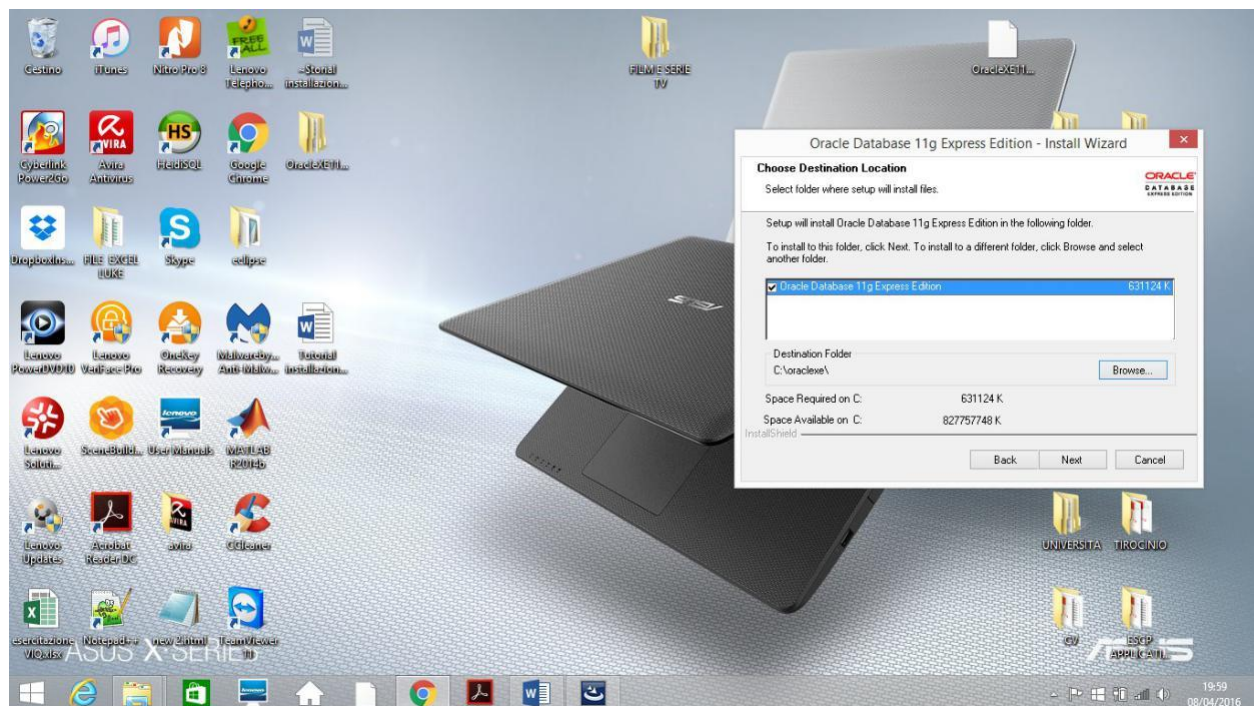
Cestino
iTunes
Nitro Pro 8
Lenovo Telepho...
~Storia installazion...
CyberLink Power2Go
Avira Antivirus
HeidiSQL
Google Chrome
OracleXE11...
DropboxIns...
FILE EXCEL LUKE
Skype
eclipse
Lenovo PowerDVD10
Lenovo VeriFace Pro
OneKey Recovery
Malwareby... Anti-Malw...
Tutorial installazion...
Lenovo Soluti...
SceneBuild...
User Manuals
MATLAB R2014b
Lenovo Updates
Acrobat Reader DC
avira
CCleaner
esercitazioni VIQ.xlsx
Notepad++
new 2.html
TeamViewer 11
ASUS X-SERIES
FILM E SERIE TV
OracleXE11...
UNIVERSITA
TIROCINIO
CV
ESGP APPLICATI...

Oracle Database 11g Express Edition - Install Wizard
Choose Destination Location
Select folder where setup will install files.
ORACLE DATABASE EXPRESS EDITION
Setup will install Oracle Database 11g Express Edition in the following folder.
To install to this folder, click Next. To install to a different folder, click Browse and select another folder.
Oracle Database 11g Express Edition 631124 K
Destination Folder
C:\oraclexe\
Browse...
Space Required on C: 631124 K
Space Available on C: 827757748 K
InstallShield
Back
Next
Cancel

19:59
08/04/2016